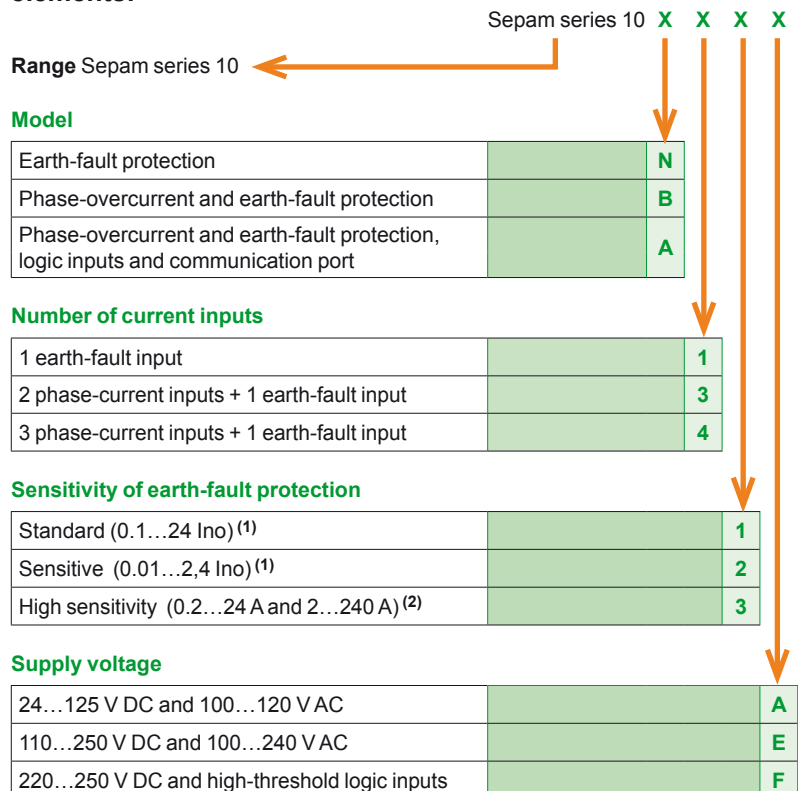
Sepam series 10 X X X X

**Range** Sepam series 10

**Model**

| Earth-fault protection | | N |
|---|---|---|
| Phase-overcurrent and earth-fault protection | | B |
| Phase-overcurrent and earth-fault protection, logic inputs and communication port | | A |

**Number of current inputs**

| 1 earth-fault input | | 1 |
|---|---|---|
| 2 phase-current inputs + 1 earth-fault input | | 3 |
| 3 phase-current inputs + 1 earth-fault input | | 4 |

**Sensitivity of earth-fault protection**

| Standard (0.1…24 Ino) (1) | | 1 |
|---|---|---|
| Sensitive (0.01…2,4 Ino) (1) | | 2 |
| High sensitivity (0.2…24 A and 2…240 A) (2) | | 3 |

**Supply voltage**

| 24…125 V DC and 100…120 V AC | | A |
|---|---|---|
| 110…250 V DC and 100…240 V AC | | E |
| 220…250 V DC and high-threshold logic inputs | | F |